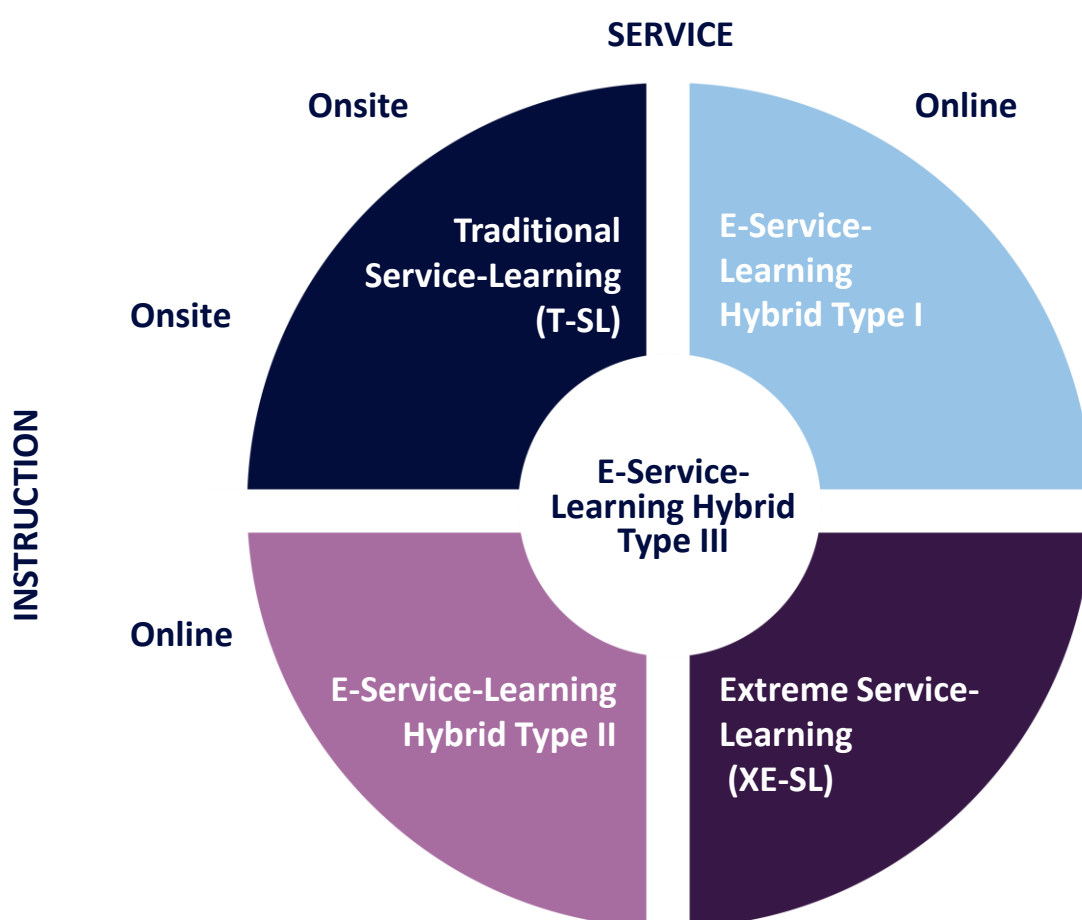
SERVICE

Onsite

Online

INSTRUCTION

Onsite

Traditional Service-Learning (T-SL)

E-Service-Learning Hybrid Type I

E-Service-Learning Hybrid Type III

Online

E-Service-Learning Hybrid Type II

Extreme Service-Learning (XE-SL)